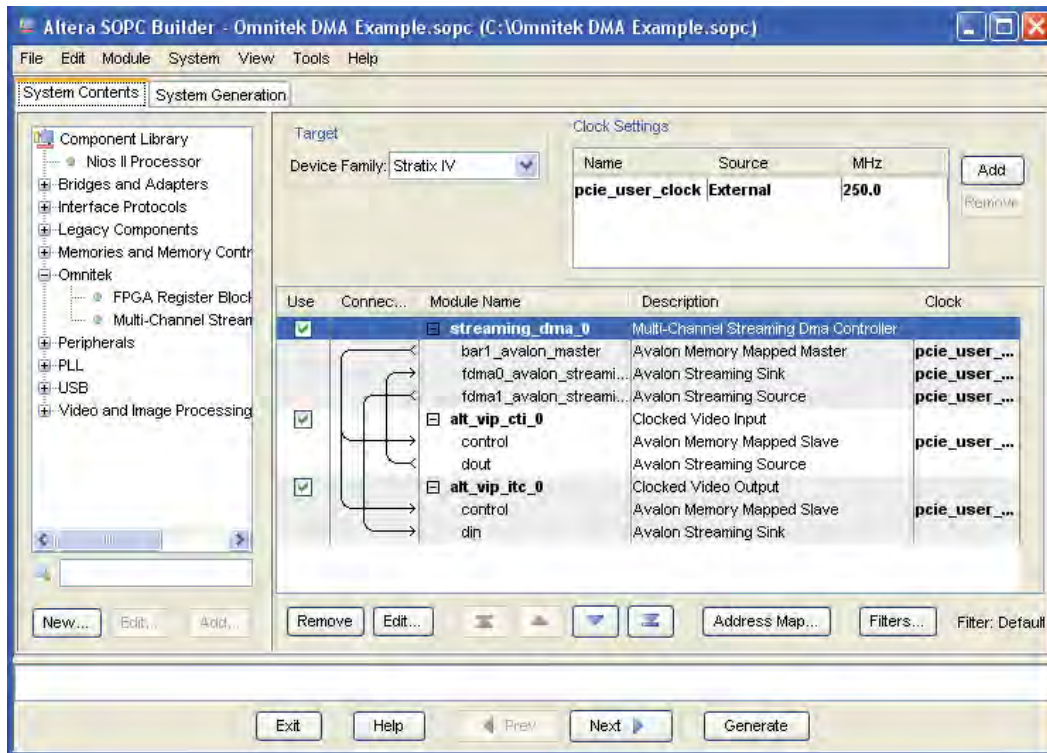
Altera SOPC Builder - Omnitek DMA Example.sopc (C:\Omnitek DMA Example.sopc)

File Edit Module System View Tools Help

System Contents System Generation

Component Library
Nios II Processor
Bridges and Adapters
Interface Protocols
Legacy Components
Memories and Memory Contr
Omnitek
FPGA Register Block
Multi-Channel Stream
Peripherals
PLL
USB
Video and Image Processing

New... Edit... Add...

Target
Device Family: Stratix IV

Clock Settings

| Name | Source | MHz |
|---|---|---|
| pcie_user_clock | External | 250.0 |

Add
Remove

| Use | Connec... | Module Name | Description | Clock |
|---|---|---|---|---|
| ☑ | | streaming_dma_0 | Multi-Channel Streaming Dma Controller | |
| | | bar1_avalon_master | Avalon Memory Mapped Master | pcie_user_... |
| | | fdma0_avalon_streami... | Avalon Streaming Sink | pcie_user_... |
| | | fdma1_avalon_streami... | Avalon Streaming Source | pcie_user_... |
| ☑ | | alt_vip_cti_0 | Clocked Video Input | |
| | | control | Avalon Memory Mapped Slave | pcie_user_... |
| | | dout | Avalon Streaming Source | |
| ☑ | | alt_vip_itc_0 | Clocked Video Output | |
| | | control | Avalon Memory Mapped Slave | pcie_user_... |
| | | din | Avalon Streaming Sink | |

Remove Edit... Address Map... Filters... Filter: Default

Exit Help Prev Next Generate